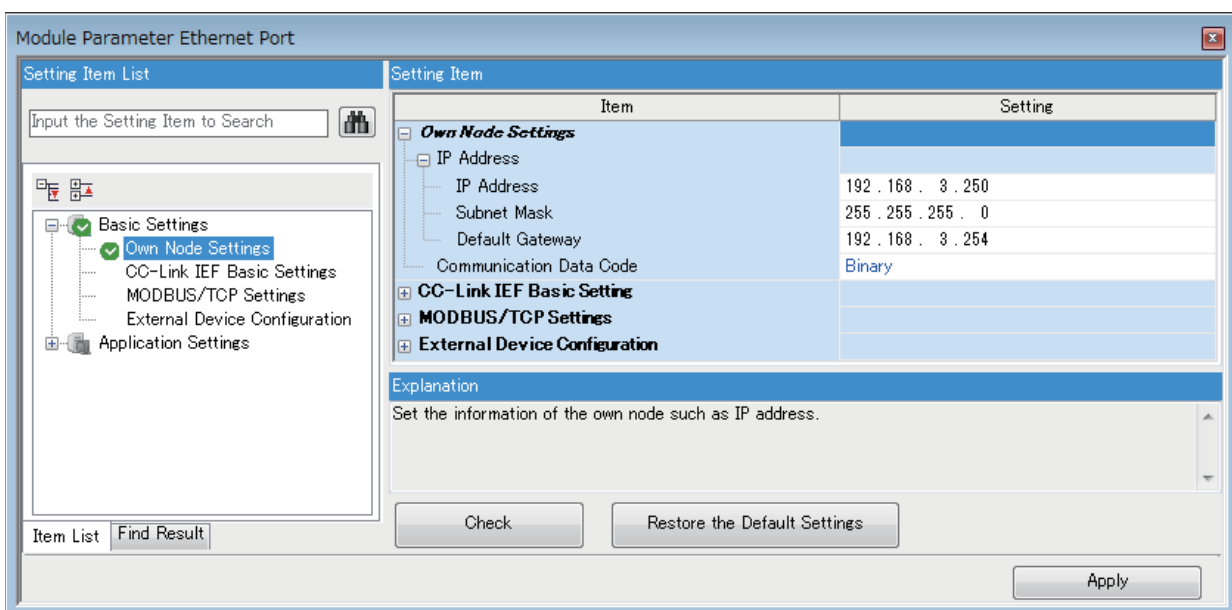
Module Parameter Ethernet Port

Setting Item List

Input the Setting Item to Search

Basic Settings
Own Node Settings
CC-Link IEF Basic Settings
MODBUS/TCP Settings
External Device Configuration
Application Settings

Item List | Find Result

Setting Item

| Item | Setting |
|---|---|
| Own Node Settings | |
| IP Address | |
| IP Address | 192 . 168 . 3 . 250 |
| Subnet Mask | 255 . 255 . 255 . 0 |
| Default Gateway | 192 . 168 . 3 . 254 |
| Communication Data Code | Binary |
| CC-Link IEF Basic Setting | |
| MODBUS/TCP Settings | |
| External Device Configuration | |

Explanation

Set the information of the own node such as IP address.

Check

Restore the Default Settings

Apply